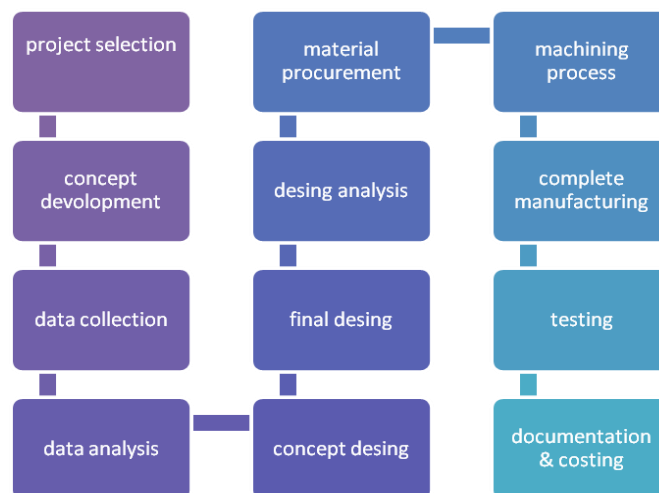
project selection

concept devolopment

data collection

data analysis

material procurement

desing analysis

final desing

concept desing

machining process

complete manufacturing

testing

documentation & costing